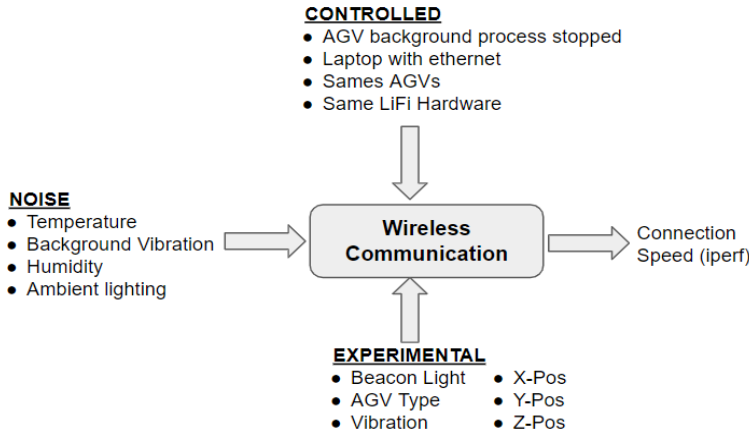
CONTROLLED
- AGV background process stopped
- Laptop with ethernet
- Sames AGVs
- Same LiFi Hardware

NOISE
- Temperature
- Background Vibration
- Humidity
- Ambient lighting

Wireless Communication

Connection Speed (iperf)

EXPERIMENTAL
- Beacon Light
- AGV Type
- Vibration

- X-Pos
- Y-Pos
- Z-Pos